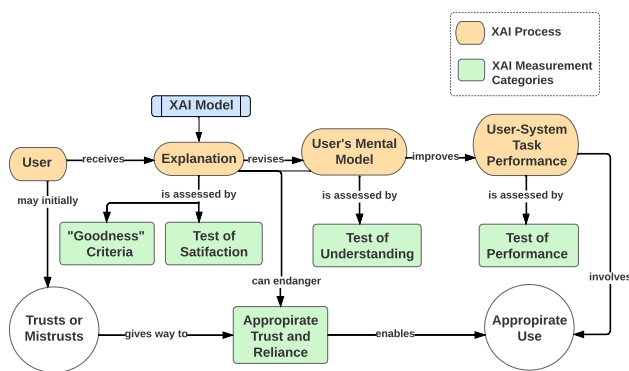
XAI Process

XAI Measurement Categories

XAI Model

User

receives

Explanation

revises

User's Mental Model

improves

User-System Task Performance

may initially

is assessed by

is assessed by

is assessed by

"Goodness" Criteria

Test of Satifaction

Test of Understanding

Test of Performance

can endanger

involves

Trusts or Mistrusts

gives way to

Appropriate Trust and Reliance

enables

Appropriate Use